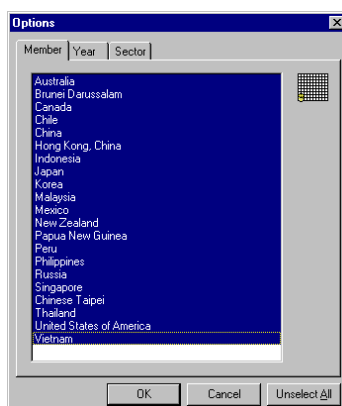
Options

Member
Year
Sector

Australia
Brunei Darussalam
Canada
Chile
China
Hong Kong, China
Indonesia
Japan
Korea
Malaysia
Mexico
New Zealand
Papua New Guinea
Peru
Philippines
Russia
Singapore
Chinese Taipei
Thailand
United States of America
Vietnam

OK
Cancel
Unselect All